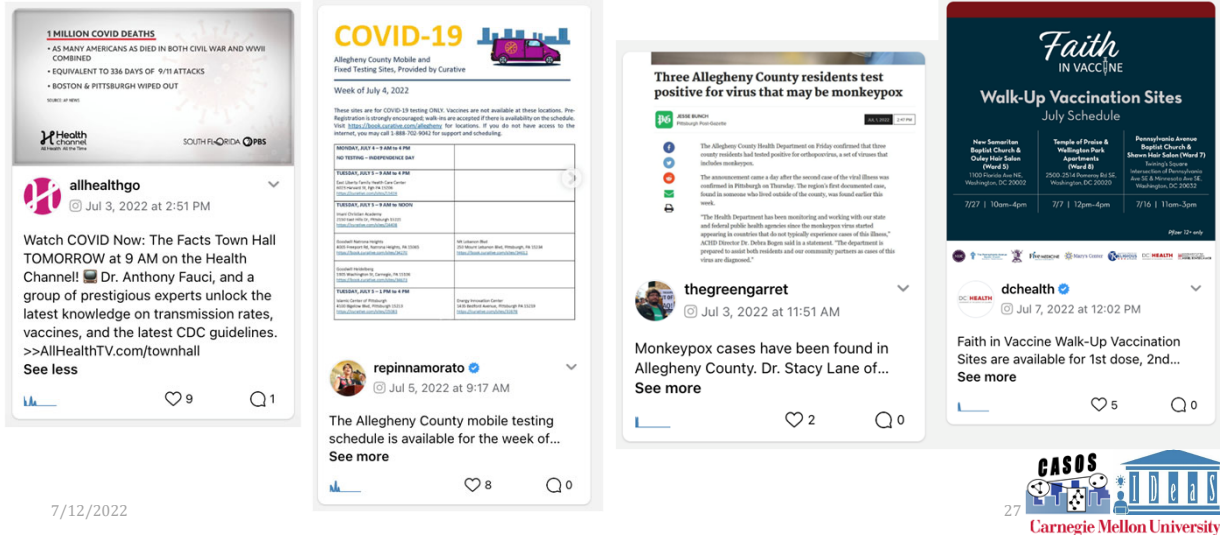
1 MILLION COVID DEATHS
• AS MANY AMERICANS AS DIED IN BOTH CIVIL WAR AND WWII COMBINED
• EQUIVALENT TO 336 DAYS OF 9/11 ATTACKS
• BOSTON & PITTSBURGH WIPED OUT
SOURCE: AP NEWS

Health channel
SOUTH FLORIDA PBS

allhealthgo
Jul 3, 2022 at 2:51 PM

Watch COVID Now: The Facts Town Hall TOMORROW at 9 AM on the Health Channel! 📺 Dr. Anthony Fauci, and a group of prestigious experts unlock the latest knowledge on transmission rates, vaccines, and the latest CDC guidelines. >>AllHealthTV.com/townhall
See less

9 1

COVID-19
Allegheny County Mobile and Fixed Testing Sites, Provided by Curative

Week of July 4, 2022

These sites are for COVID-19 testing ONLY. Vaccines are not available at these locations. Pre-Registration is strongly encouraged; walk-ins are accepted if there is availability on the schedule. Visit https://book.curative.com/allegheny for locations. If you do not have access to the internet, you may call 1-888-702-9042 for support and scheduling.

| MONDAY, JULY 4 – 9 AM to 4 PM NO TESTING – INDEPENDENCE DAY | |
|---|---|
| TUESDAY, JULY 5 – 9 AM to 4 PM East Liberty Family Health Care Center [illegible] | |
| TUESDAY, JULY 5 – 9 AM to NOON Imani Christian Academy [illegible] | |
| Goodwill National Heights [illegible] | Mt Lebanon Blvd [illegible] |
| Goodwill Heidelberg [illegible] | |
| TUESDAY, JULY 5 – 1 PM to 4 PM Islamic Center of Pittsburgh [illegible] | Energy Innovation Center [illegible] |

repinnamorato
Jul 5, 2022 at 9:17 AM

The Allegheny County mobile testing schedule is available for the week of...
See more

8 0

Three Allegheny County residents test positive for virus that may be monkeypox

JESSE BUNCH
Pittsburgh Post-Gazette
JUL 1 2022 2:47 PM

The Allegheny County Health Department on Friday confirmed that three county residents had tested positive for orthopoxvirus, a set of viruses that includes monkeypox.

The announcement came a day after the second case of the viral illness was confirmed in Pittsburgh on Thursday. The region's first documented case, found in someone who lived outside of the county, was found earlier this week.

"The Health Department has been monitoring and working with our state and federal public health agencies since the monkeypox virus started appearing in countries that do not typically experience cases of this illness," ACHD Director Dr. Debra Bogen said in a statement. "The department is prepared to assist both residents and our community partners as cases of this virus are diagnosed."

thegreengarret
Jul 3, 2022 at 11:51 AM

Monkeypox cases have been found in Allegheny County. Dr. Stacy Lane of...
See more

2 0

Faith IN VACCINE
Walk-Up Vaccination Sites
July Schedule

| New Samaritan Baptist Church & Ouley Hair Salon (Ward 5) 1100 Florida Ave NE, Washington, DC 20002 | Temple of Praise & Wellington Park Apartments (Ward 8) 2500-2514 Pomeroy Rd SE, Washington, DC 20020 | Pennsylvania Avenue Baptist Church & Shawn Hair Salon (Ward 7) Twining's Square Intersection of Pennsylvania Ave SE & Minnesota Ave SE, Washington, DC 20032 |
|---|---|---|
| 7/27 \| 10am–4pm | 7/7 \| 12pm–4pm | 7/16 \| 11am–3pm |

Pfizer 12+ only

DC HEALTH

dchealth
Jul 7, 2022 at 12:02 PM

Faith in Vaccine Walk-Up Vaccination Sites are available for 1st dose, 2nd...
See more

5 0

7/12/2022
27
CASOS
IDeaS
Carnegie Mellon University